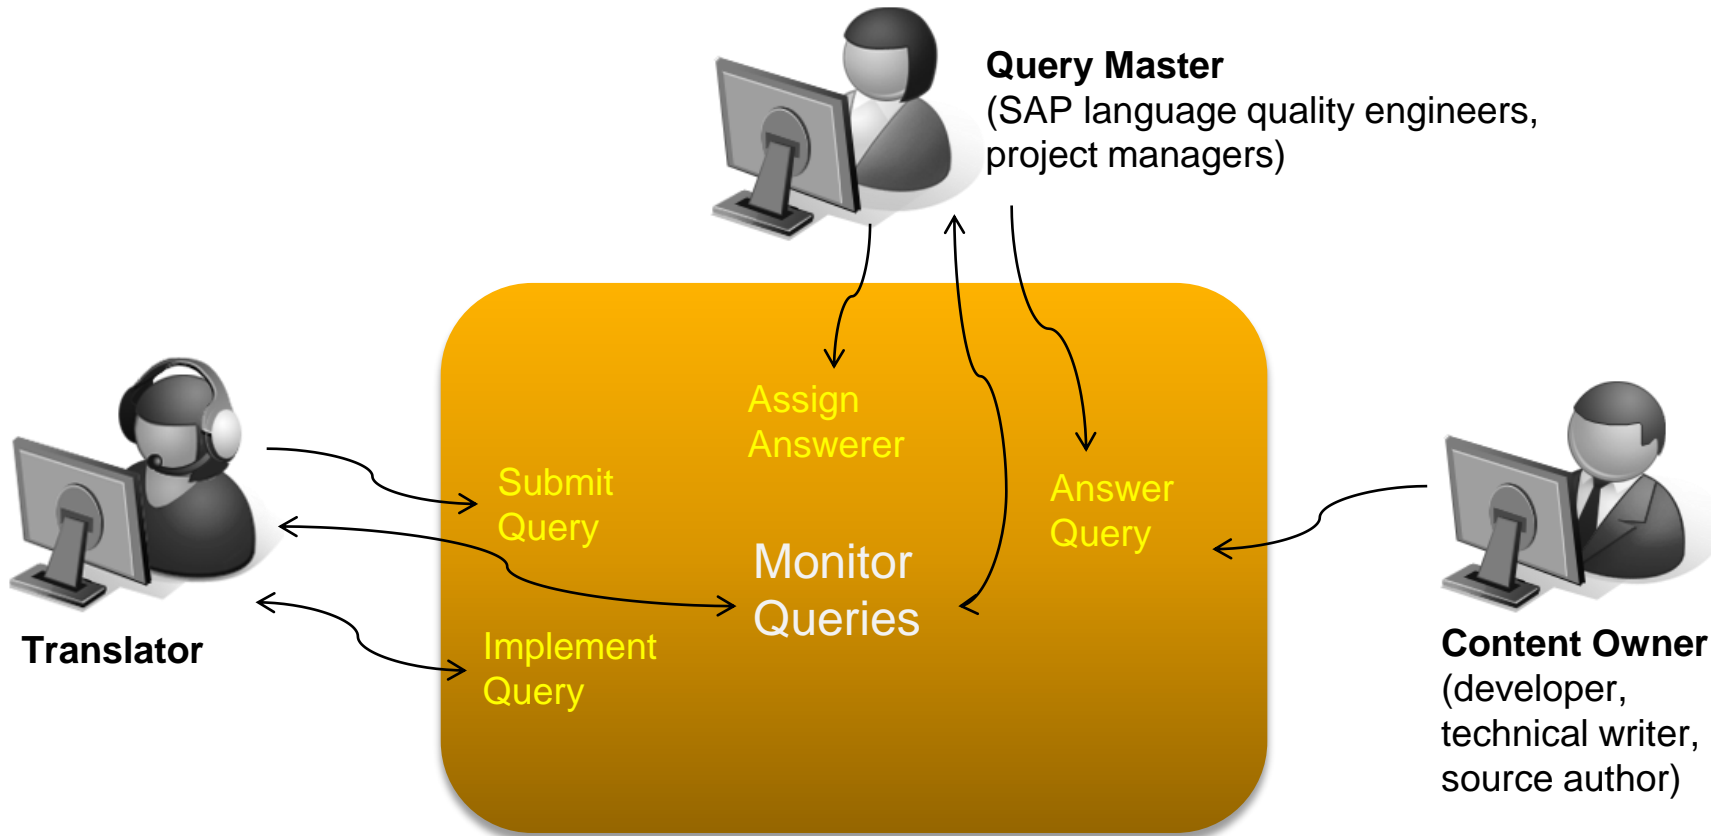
Query Master
(SAP language quality engineers, project managers)

Translator

Assign Answerer

Submit Query

Monitor Queries

Answer Query

Implement Query

Content Owner
(developer, technical writer, source author)